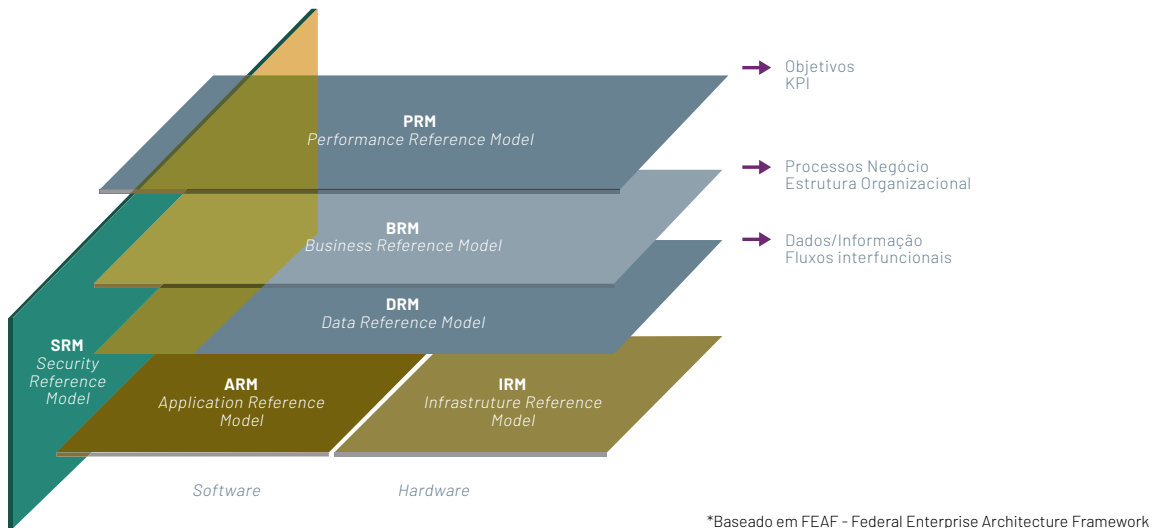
Objetivos
KPI

PRM
Performance Reference Model

Processos Negócio
Estrutura Organizacional

BRM
Business Reference Model

Dados/Informação
Fluxos interfuncionais

DRM
Data Reference Model

SRM
Security Reference Model

ARM
Application Reference Model

IRM
Infrastruture Reference Model

Software

Hardware

*Baseado em FEAF - Federal Enterprise Architecture Framework